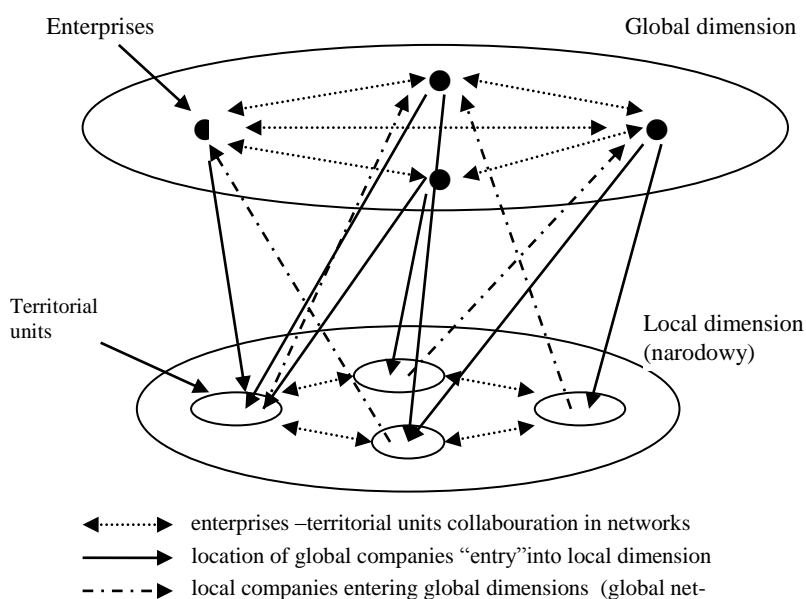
Enterprises

Global dimension

Territorial units

Local dimension (narodowy)

enterprises –territorial units collabouration in networks

location of global companies “entry”into local dimension

local companies entering global dimensions (global net-